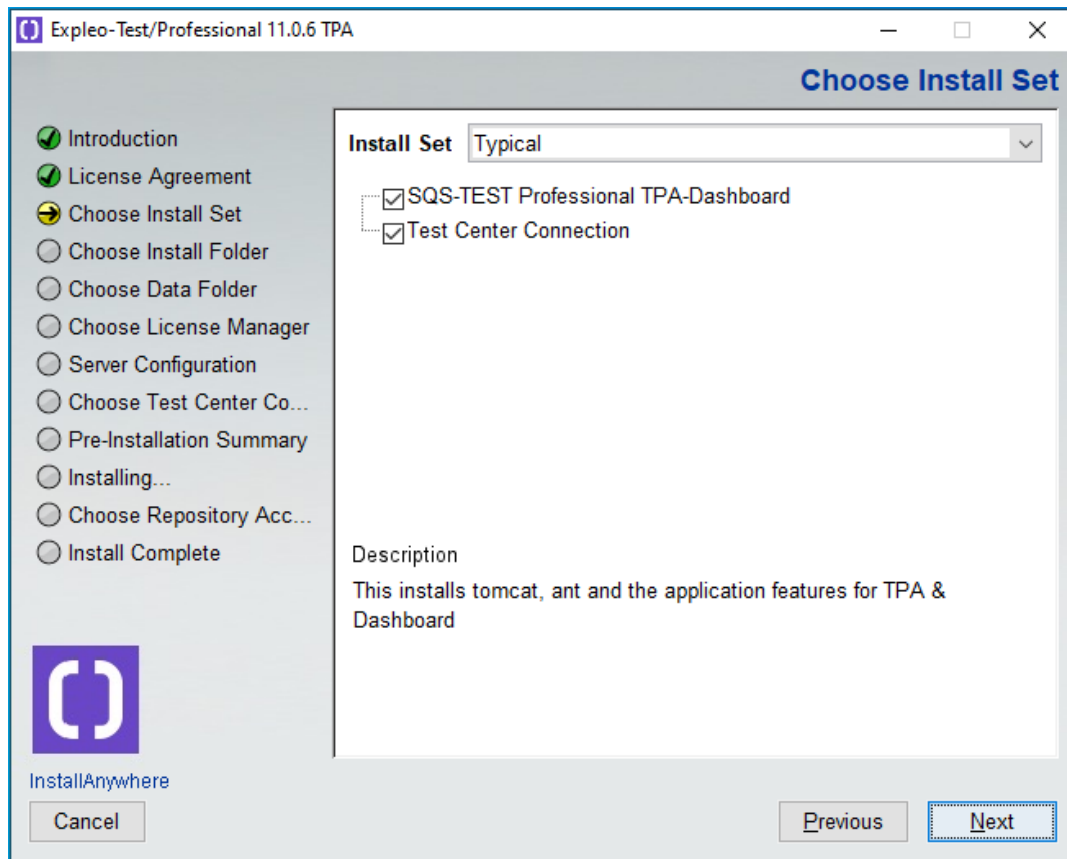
Expleo-Test/Professional 11.0.6 TPA

Choose Install Set

Introduction
License Agreement
Choose Install Set
Choose Install Folder
Choose Data Folder
Choose License Manager
Server Configuration
Choose Test Center Co...
Pre-Installation Summary
Installing...
Choose Repository Acc...
Install Complete

Install Set Typical

SQS-TEST Professional TPA-Dashboard
Test Center Connection

Description
This installs tomcat, ant and the application features for TPA & Dashboard

InstallAnywhere

Cancel

Previous

Next